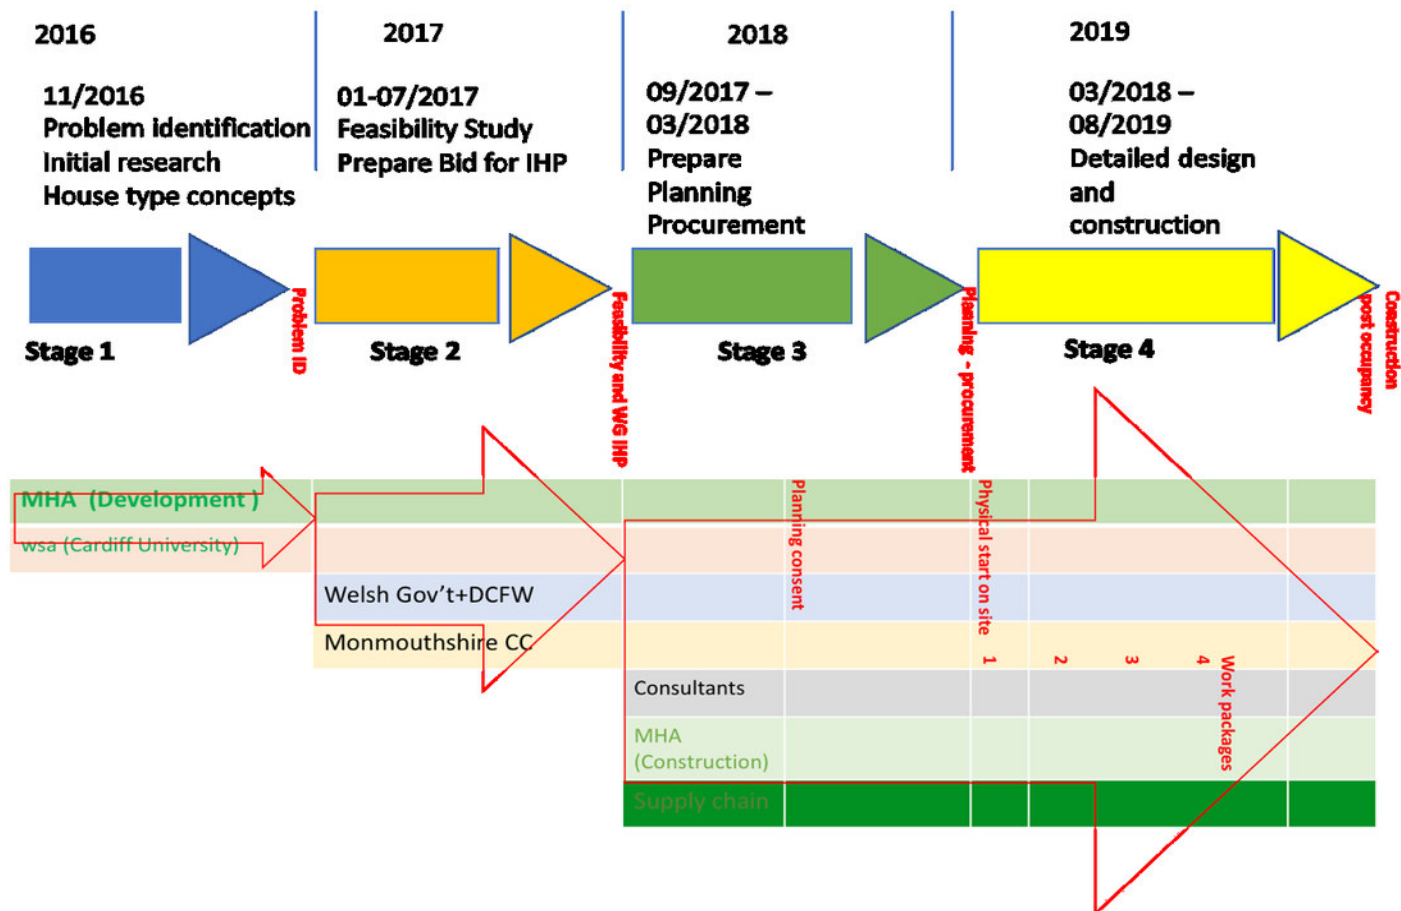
2016

11/2016
Problem identification
Initial research
House type concepts

2017

01-07/2017
Feasibility Study
Prepare Bid for IHP

2018

09/2017 –
03/2018
Prepare
Planning
Procurement

2019

03/2018 –
08/2019
Detailed design
and
construction

Stage 1

Problem ID

Stage 2

Feasibility and WG IHP

Stage 3

Planning - procurement

Stage 4

Construction
post occupancy

MHA (Development)
wsa (Cardiff University)
Welsh Gov't+DCFW
Monmouthshire CC
Consultants
MHA
(Construction)
Supply chain

Planning consent

Physical start on site

1
2
3
4
Work packages